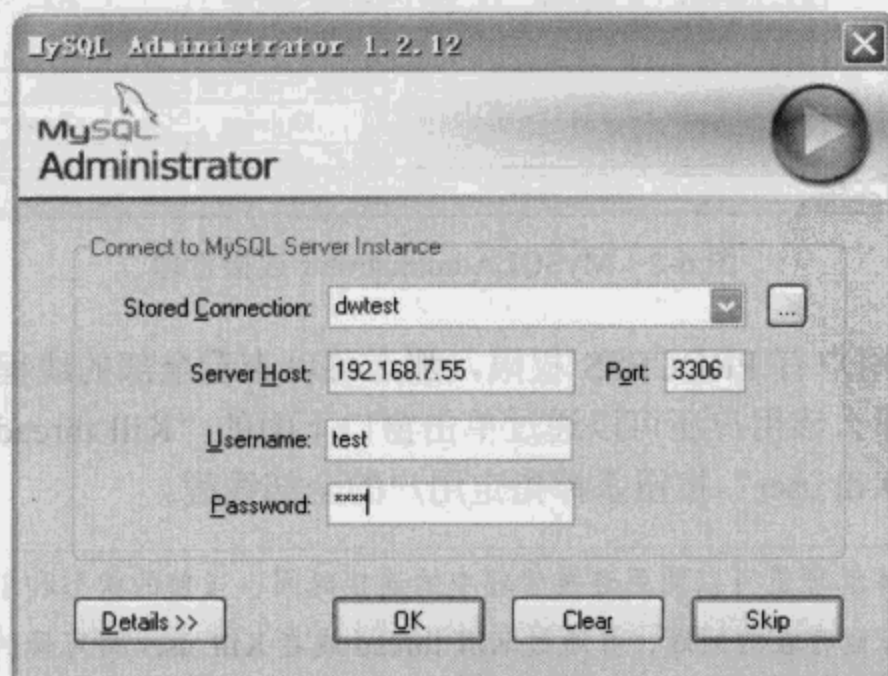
MySQL Administrator 1.2.12

MySQL Administrator

Connect to MySQL Server Instance

Stored Connection: dwtest

Server Host: 192.168.7.55 Port: 3306

Username: test

Password: ****

Details >>

OK

Clear

Skip